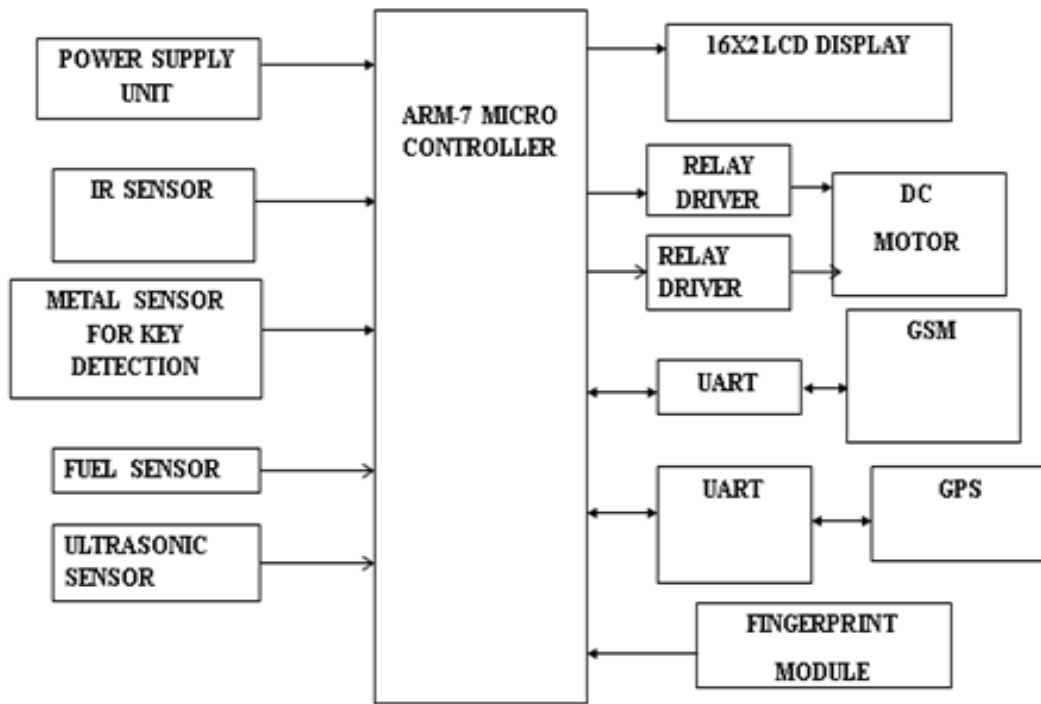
POWER SUPPLY UNIT

IR SENSOR

METAL SENSOR FOR KEY DETECTION

FUEL SENSOR

ULTRASONIC SENSOR

ARM-7 MICRO CONTROLLER

16X2 LCD DISPLAY

RELAY DRIVER

RELAY DRIVER

DC MOTOR

UART

GSM

UART

GPS

FINGERPRINT MODULE